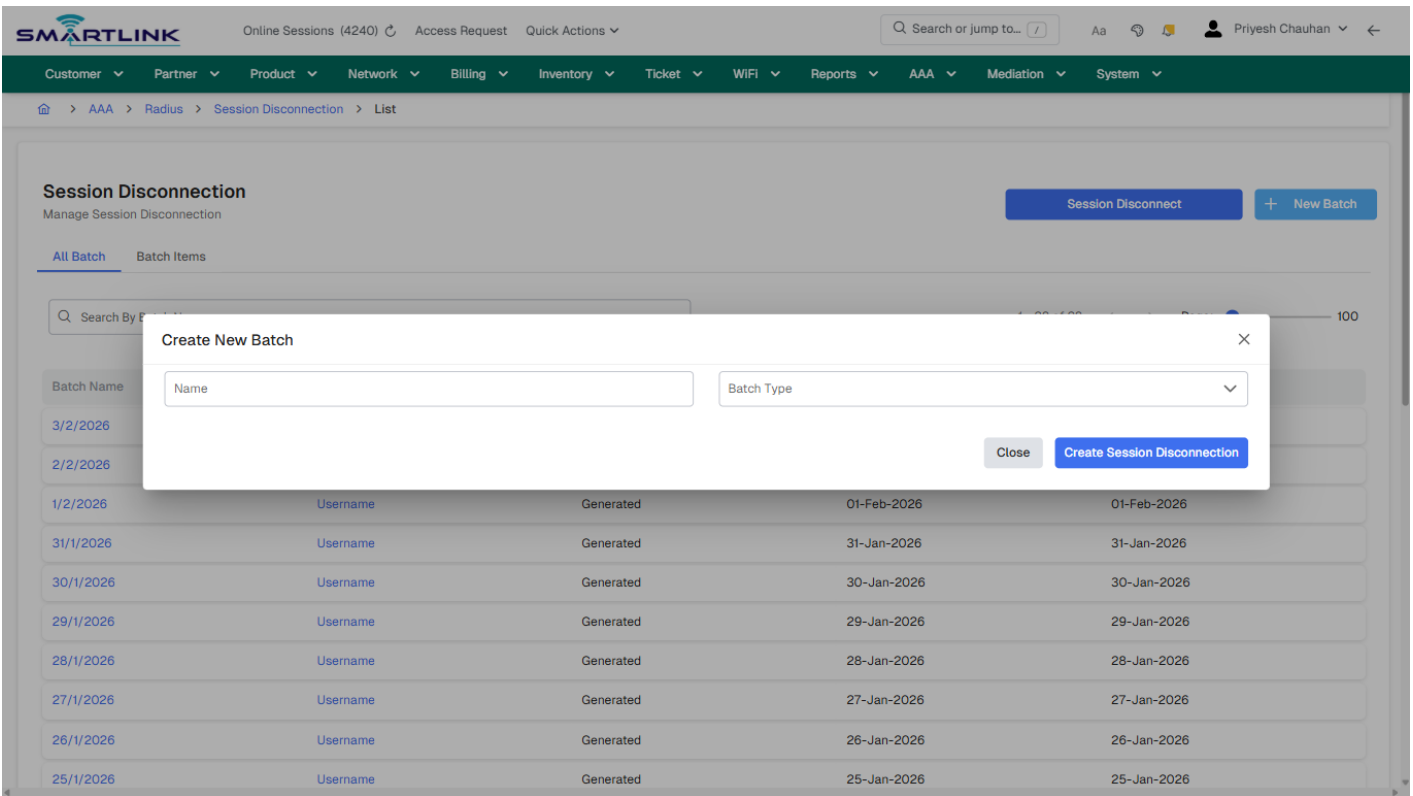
SMARTLINK Online Sessions (4240) Access Request Quick Actions

Search or jump to... / Aa Priyesh Chauhan

Customer Partner Product Network Billing Inventory Ticket WiFi Reports AAA Mediation System

> AAA > Radius > Session Disconnection > List

Session Disconnection
Manage Session Disconnection

Session Disconnect + New Batch

All Batch Batch Items

Search By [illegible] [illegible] 100

Batch Name

Create New Batch

Name Batch Type

Close Create Session Disconnection

| | | | | |
|---|---|---|---|---|
| 3/2/2026 | | | | |
| 2/2/2026 | | | | |
| 1/2/2026 | Username | Generated | 01-Feb-2026 | 01-Feb-2026 |
| 31/1/2026 | Username | Generated | 31-Jan-2026 | 31-Jan-2026 |
| 30/1/2026 | Username | Generated | 30-Jan-2026 | 30-Jan-2026 |
| 29/1/2026 | Username | Generated | 29-Jan-2026 | 29-Jan-2026 |
| 28/1/2026 | Username | Generated | 28-Jan-2026 | 28-Jan-2026 |
| 27/1/2026 | Username | Generated | 27-Jan-2026 | 27-Jan-2026 |
| 26/1/2026 | Username | Generated | 26-Jan-2026 | 26-Jan-2026 |
| 25/1/2026 | Username | Generated | 25-Jan-2026 | 25-Jan-2026 |